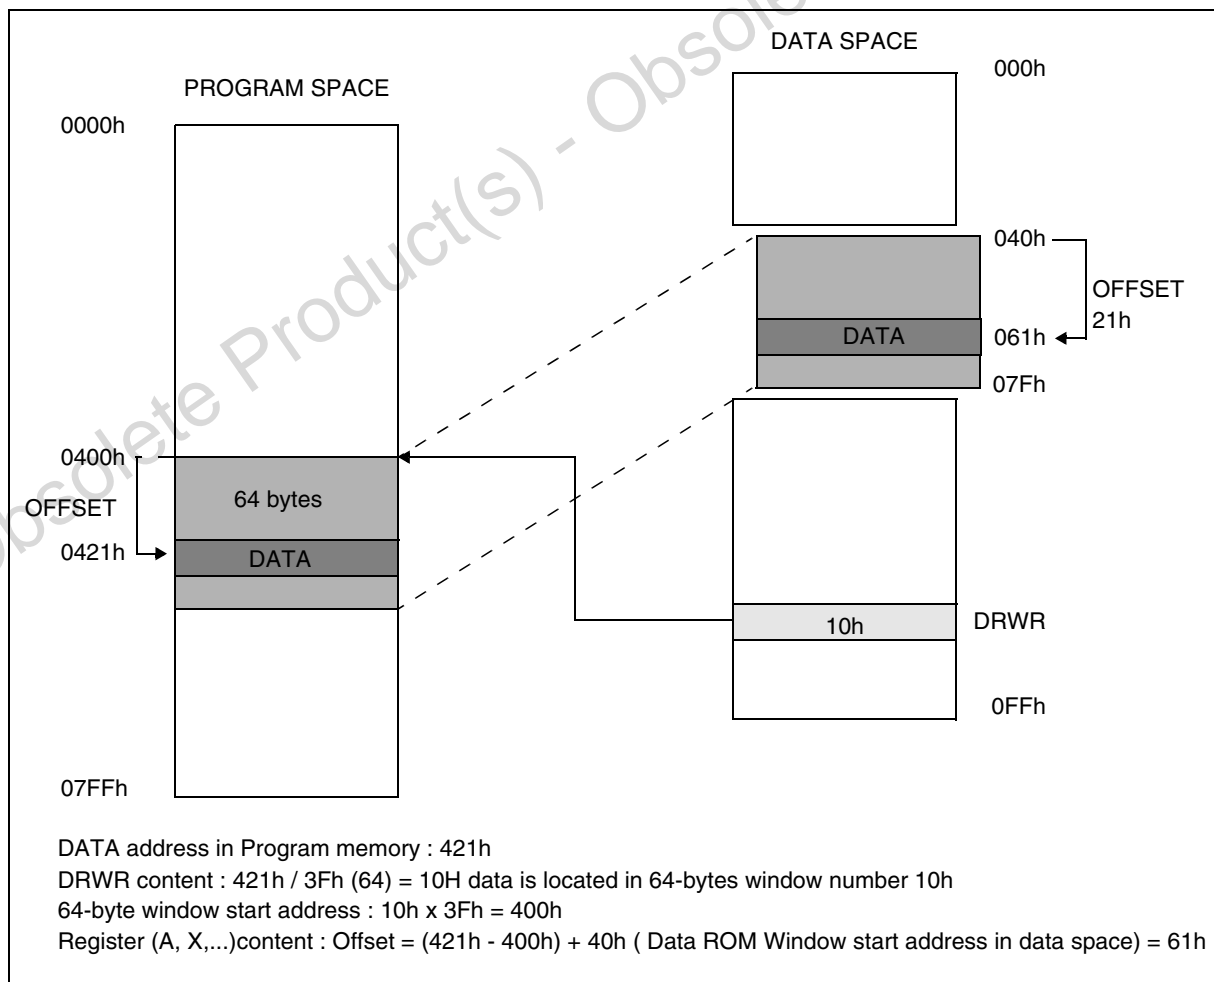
Obsolete Product(s) - Obsolete

PROGRAM SPACE

0000h

0400h

OFFSET

0421h

64 bytes

DATA

07FFh

DATA SPACE

000h

040h

OFFSET 21h

DATA

061h

07Fh

10h

DRWR

0FFh

DATA address in Program memory : 421h

DRWR content : 421h / 3Fh (64) = 10H data is located in 64-bytes window number 10h

64-byte window start address : 10h x 3Fh = 400h

Register (A, X,...)content : Offset = (421h - 400h) + 40h ( Data ROM Window start address in data space) = 61h